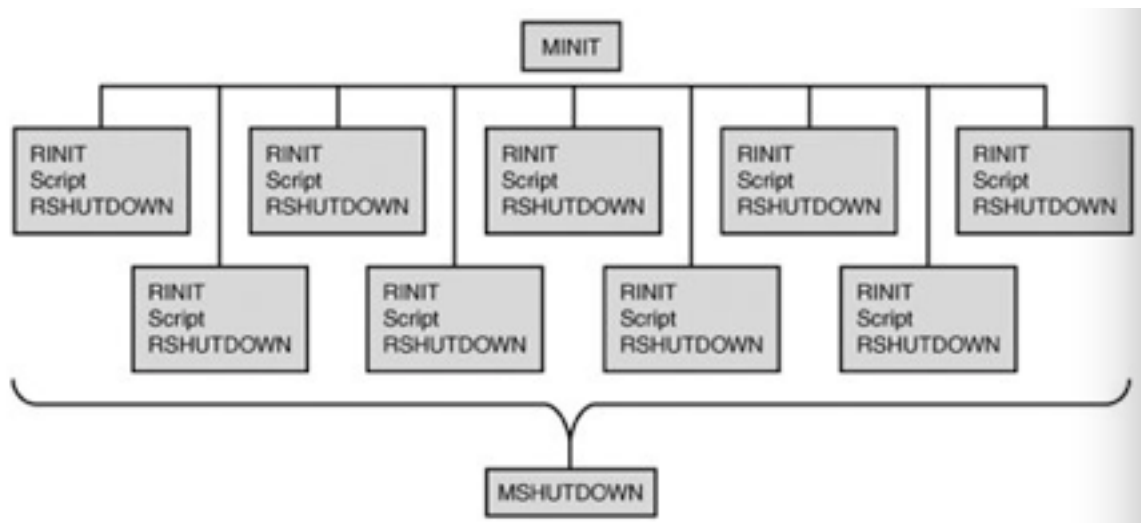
MINIT

RINIT
Script
RSHUTDOWN

RINIT
Script
RSHUTDOWN

RINIT
Script
RSHUTDOWN

RINIT
Script
RSHUTDOWN

RINIT
Script
RSHUTDOWN

RINIT
Script
RSHUTDOWN

RINIT
Script
RSHUTDOWN

RINIT
Script
RSHUTDOWN

RINIT
Script
RSHUTDOWN

MSHUTDOWN